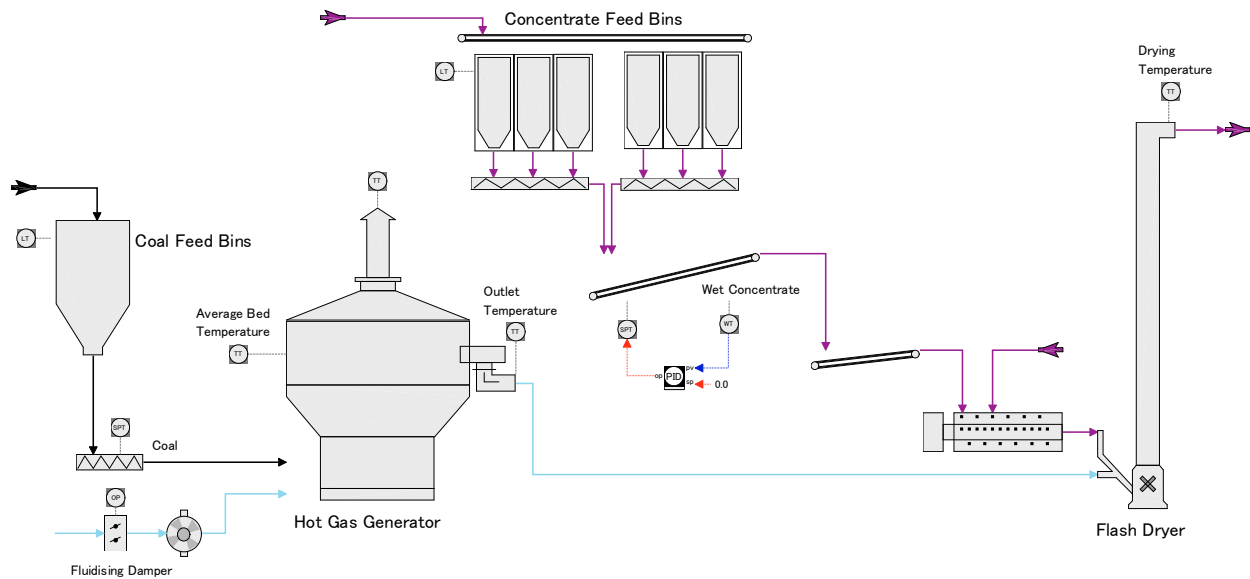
Concentrate Feed Bins

LT

Drying Temperature

TT

TT

LT

Coal Feed Bins

Average Bed Temperature

TT

Outlet Temperature

TT

SPT

Wet Concentrate

WT

op PID pv sp

0.0

SPT

Coal

OP

Hot Gas Generator

Flash Dryer

Fluidising Damper